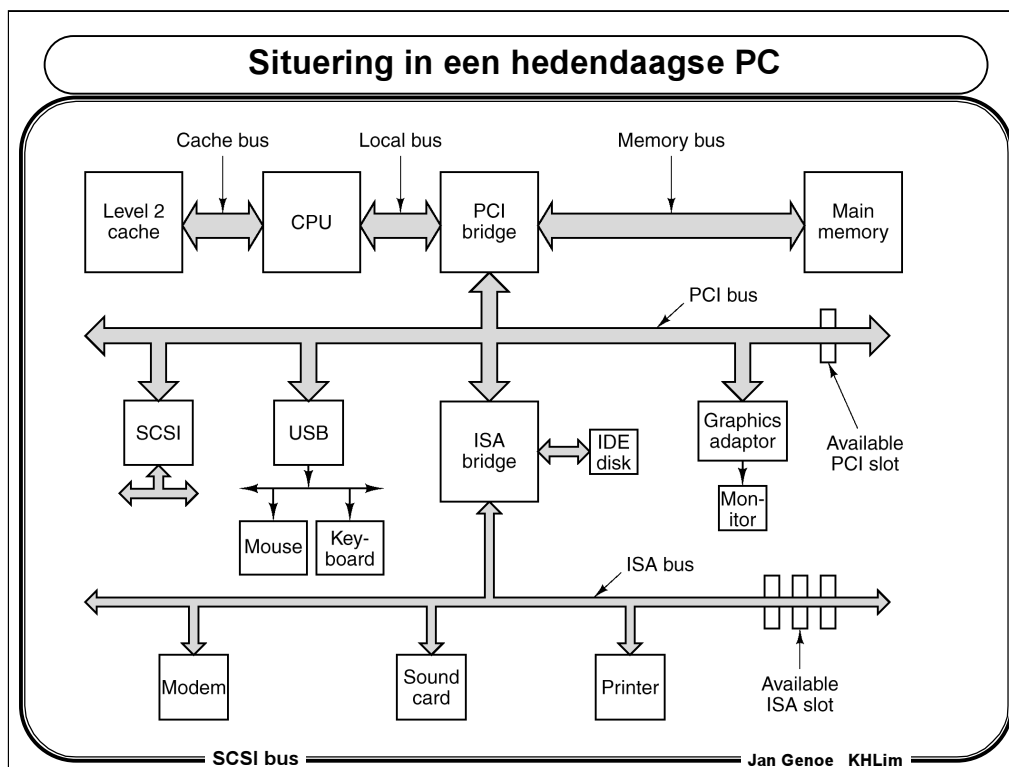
Situering in een hedendaagse PC

Cache bus

Local bus

Memory bus

Level 2 cache

CPU

PCI bridge

Main memory

PCI bus

SCSI

USB

ISA bridge

IDE disk

Graphics adaptor

Available PCI slot

Monitor

Mouse

Keyboard

ISA bus

Modem

Sound card

Printer

Available ISA slot

SCSI bus

Jan Genoe KHLim